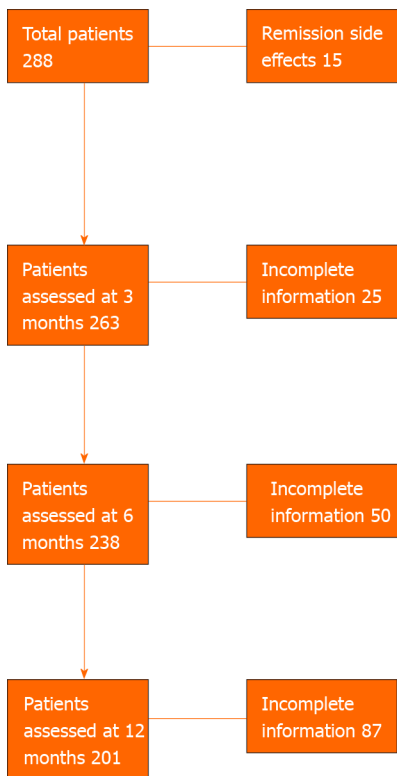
Total patients 288

Remission side effects 15

Patients assessed at 3 months 263

Incomplete information 25

Patients assessed at 6 months 238

Incomplete information 50

Patients assessed at 12 months 201

Incomplete information 87